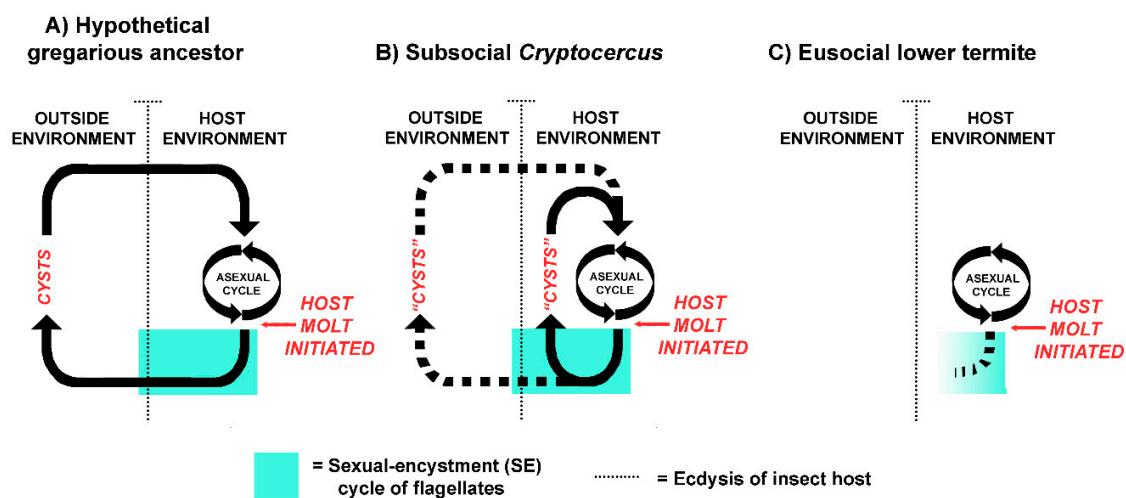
A) Hypothetical gregarious ancestor

OUTSIDE ENVIRONMENT

HOST ENVIRONMENT

CYSTS

ASEXUAL CYCLE

HOST MOLT INITIATED

B) Subsocial *Cryptocercus*

OUTSIDE ENVIRONMENT

HOST ENVIRONMENT

"CYSTS"

"CYSTS"

ASEXUAL CYCLE

HOST MOLT INITIATED

C) Eusocial lower termite

OUTSIDE ENVIRONMENT

HOST ENVIRONMENT

ASEXUAL CYCLE

HOST MOLT INITIATED

= Sexual-encystment (SE) cycle of flagellates

= Ecdysis of insect host